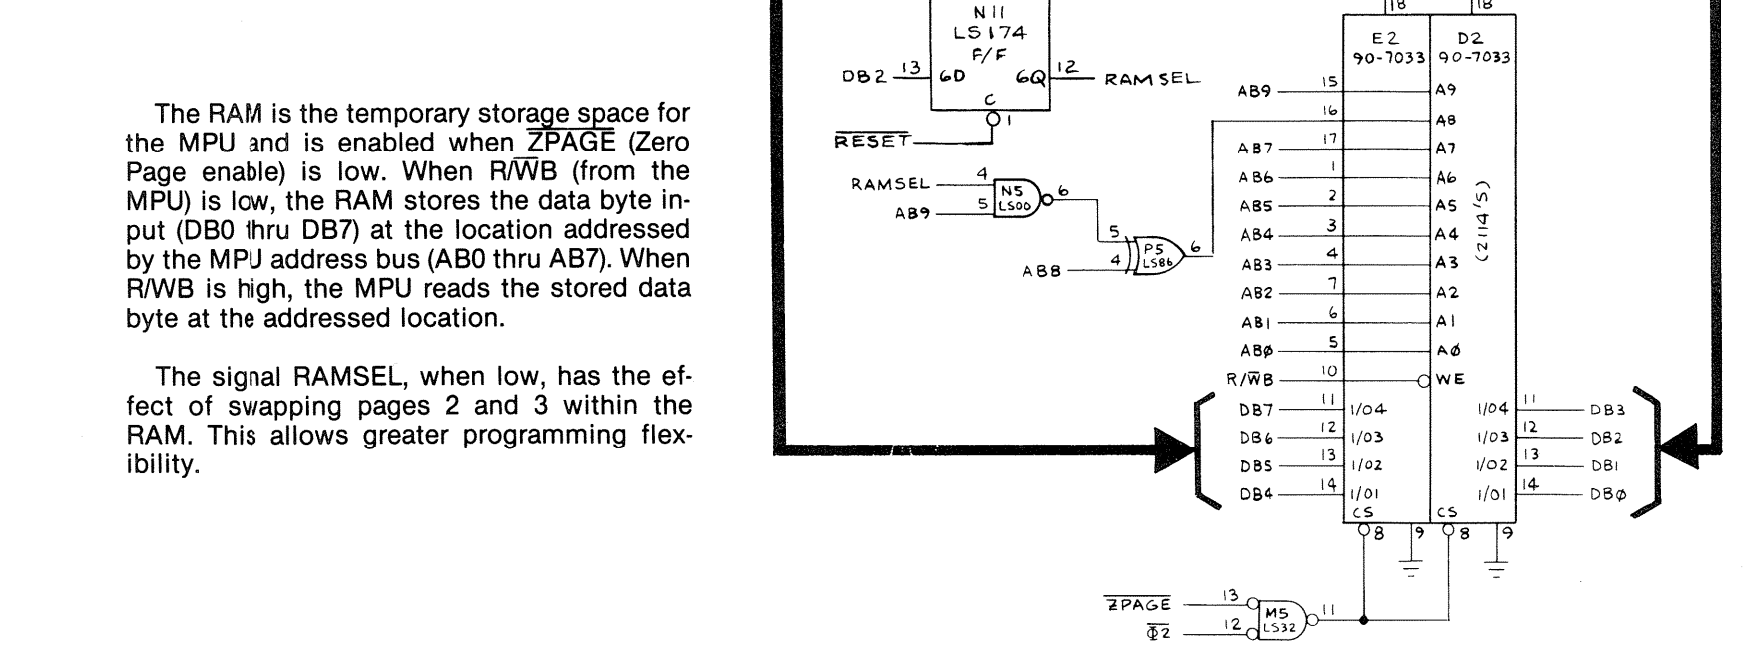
The RAM is the temporary storage space for the MPU and is enabled when $\overline{ZPAGE}$ (Zero Page enable) is low. When R/$\overline{W}$B (from the MPU) is low, the RAM stores the data byte input (DB0 thru DB7) at the location addressed by the MPU address bus (AB0 thru AB7). When R/WB is high, the MPU reads the stored data byte at the addressed location.

The signal RAMSEL, when low, has the effect of swapping pages 2 and 3 within the RAM. This allows greater programming flexibility.

N11
LS174
F/F
DB2 13 6D 6Q 12 RAMSEL
C
1
$\overline{RESET}$
RAMSEL 4
AB9 5
N5 LS00 6
5
AB8 4
P5 LS86 6
18 18
E2 90-7033
D2 90-7033
(2114'S)
AB9 15 A9
16 A8
AB7 17 A7
AB6 1 A6
AB5 2 A5
AB4 3 A4
AB3 4 A3
AB2 7 A2
AB1 6 A1
ABØ 5 AØ
R/$\overline{W}$B 10 WE
DB7 11 I/O4
DB6 12 I/O3
DB5 13 I/O2
DB4 14 I/O1
CS 8 9
I/O4 11 DB3
I/O3 12 DB2
I/O2 13 DB1
I/O1 14 DBØ
CS 8 9
$\overline{ZPAGE}$ 13
$\overline{\Phi 2}$ 12
M5 LS32 11